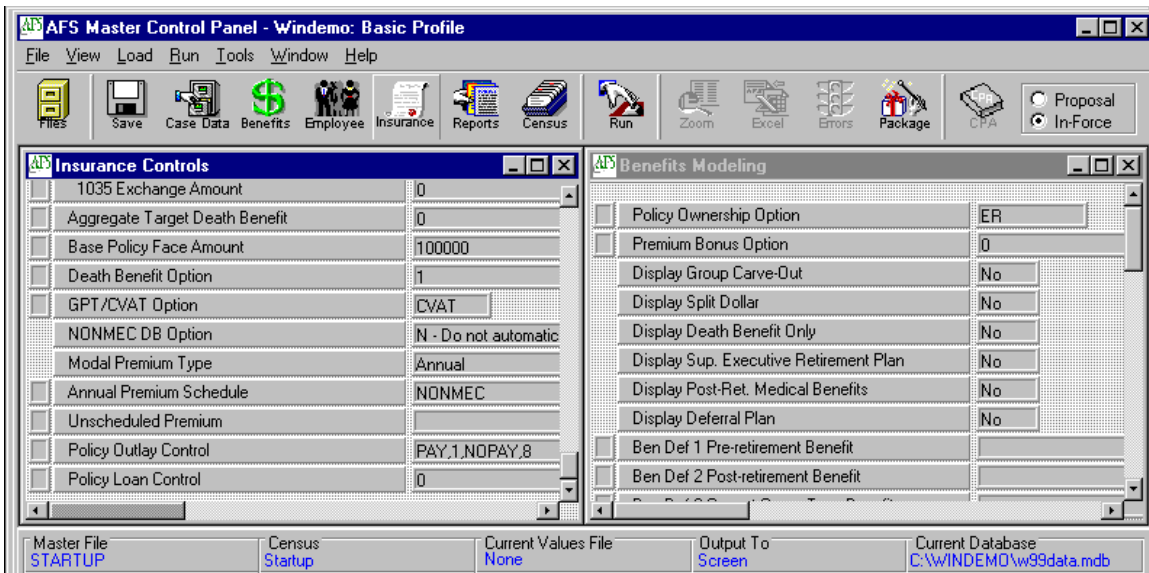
AFS AFS Master Control Panel - Windemo: Basic Profile

File View Load Run Tools Window Help

Files Save Case Data Benefits Employee Insurance Reports Census Run Zoom Excel Errors Package CPA

Proposal
In-Force

AFS Insurance Controls

| | |
|---|---|
| 1035 Exchange Amount | 0 |
| Aggregate Target Death Benefit | 0 |
| Base Policy Face Amount | 100000 |
| Death Benefit Option | 1 |
| GPT/CVAT Option | CVAT |
| NONMEC DB Option | N - Do not automatic |
| Modal Premium Type | Annual |
| Annual Premium Schedule | NONMEC |
| Unscheduled Premium | |
| Policy Outlay Control | PAY,1,NOPAY,8 |
| Policy Loan Control | 0 |

AFS Benefits Modeling

| | |
|---|---|
| Policy Ownership Option | ER |
| Premium Bonus Option | 0 |
| Display Group Carve-Out | No |
| Display Split Dollar | No |
| Display Death Benefit Only | No |
| Display Sup. Executive Retirement Plan | No |
| Display Post-Ret. Medical Benefits | No |
| Display Deferral Plan | No |
| Ben Def 1 Pre-retirement Benefit | |
| Ben Def 2 Post-retirement Benefit | |
| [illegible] | |

Master File
STARTUP

Census
Startup

Current Values File
None

Output To
Screen

Current Database
C:\WINDEMO\w99data.mdb